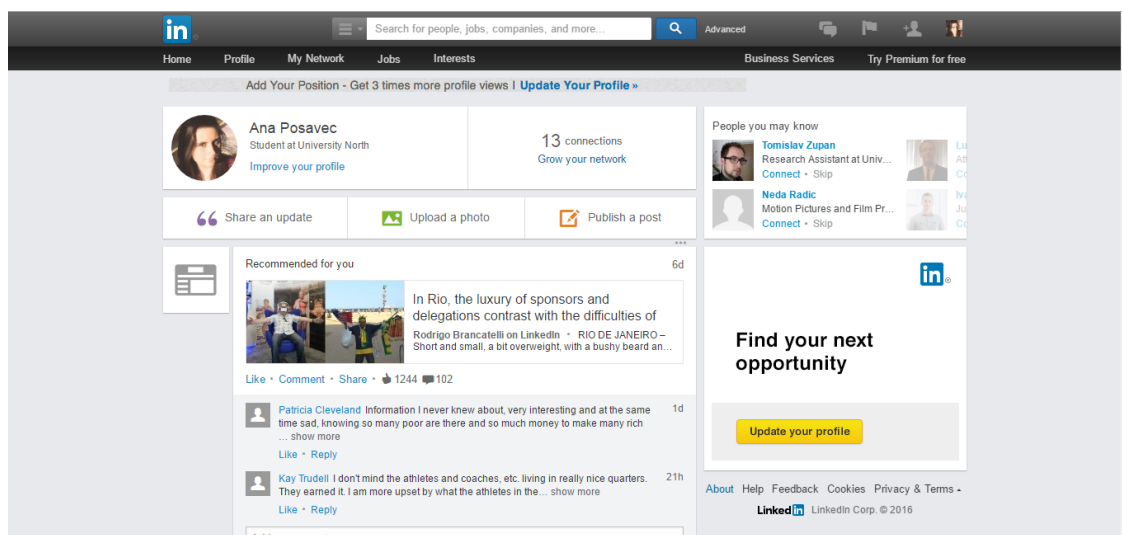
in

Search for people, jobs, companies, and more...

Advanced

Home Profile My Network Jobs Interests

Business Services Try Premium for free

Add Your Position - Get 3 times more profile views | Update Your Profile »

Ana Posavec
Student at University North
Improve your profile

13 connections
Grow your network

Share an update Upload a photo Publish a post

People you may know

Tomislav Zupan
Research Assistant at Univ...
Connect • Skip

Neda Radic
Motion Pictures and Film Pr...
Connect • Skip

Recommended for you 6d

In Rio, the luxury of sponsors and delegations contrast with the difficulties of

Rodrigo Brancatelli on LinkedIn • RIO DE JANEIRO – Short and small, a bit overweight, with a bushy beard an...

Like • Comment • Share • 1244 102

Patricia Cleveland Information I never knew about, very interesting and at the same time sad, knowing so many poor are there and so much money to make many rich ... show more 1d
Like • Reply

Kay Trudell I don't mind the athletes and coaches, etc. living in really nice quarters. They earned it. I am more upset by what the athletes in the... show more 21h
Like • Reply

in

Find your next opportunity

Update your profile

About Help Feedback Cookies Privacy & Terms

LinkedIn LinkedIn Corp. © 2016